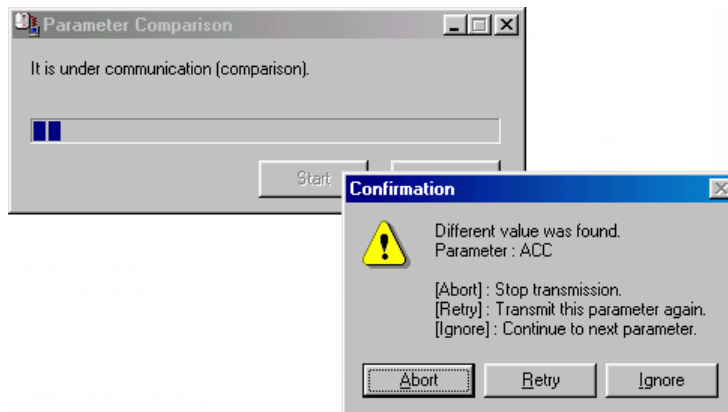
Parameter Comparison

It is under communication (comparison).

Start

Confirmation

Different value was found.
Parameter : ACC

[Abort] : Stop transmission.
[Retry] : Transmit this parameter again.
[Ignore] : Continue to next parameter.

Abort
Retry
Ignore